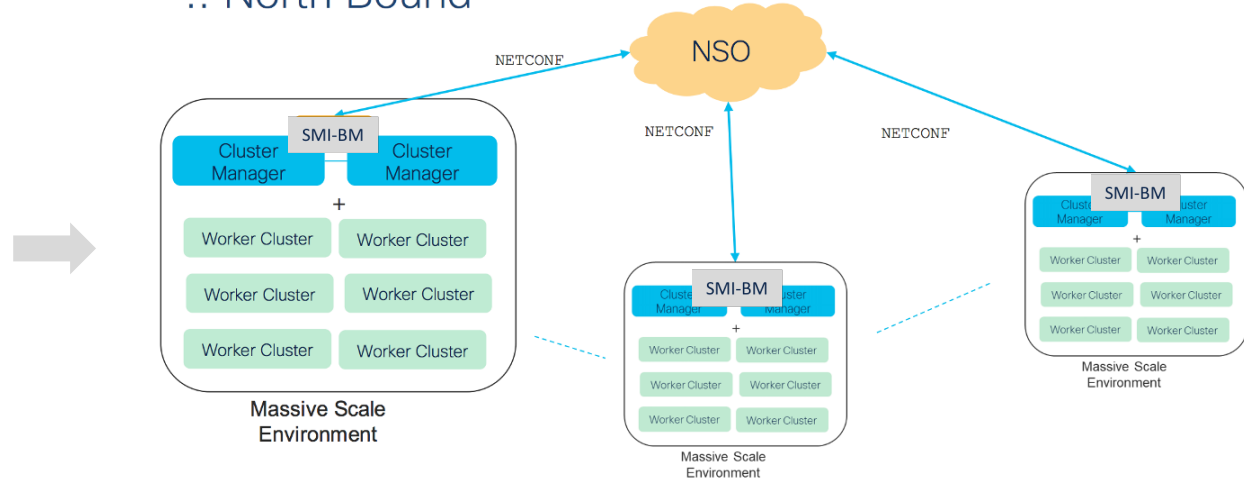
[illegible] North Bound

NSO

NETCONF

NETCONF

NETCONF

SMI-BM

Cluster Manager

Cluster Manager

+

Worker Cluster

Worker Cluster

Worker Cluster

Worker Cluster

Worker Cluster

Worker Cluster

Massive Scale Environment

SMI-BM

Cluste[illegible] Manager

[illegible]uster Manager

+

Worker Cluster

Worker Cluster

Worker Cluster

Worker Cluster

Worker Cluster

Worker Cluster

Massive Scale Environment

SMI-BM

Cluste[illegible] Manager

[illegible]uster Manager

+

Worker Cluster

Worker Cluster

Worker Cluster

Worker Cluster

Worker Cluster

Worker Cluster

Massive Scale Environment